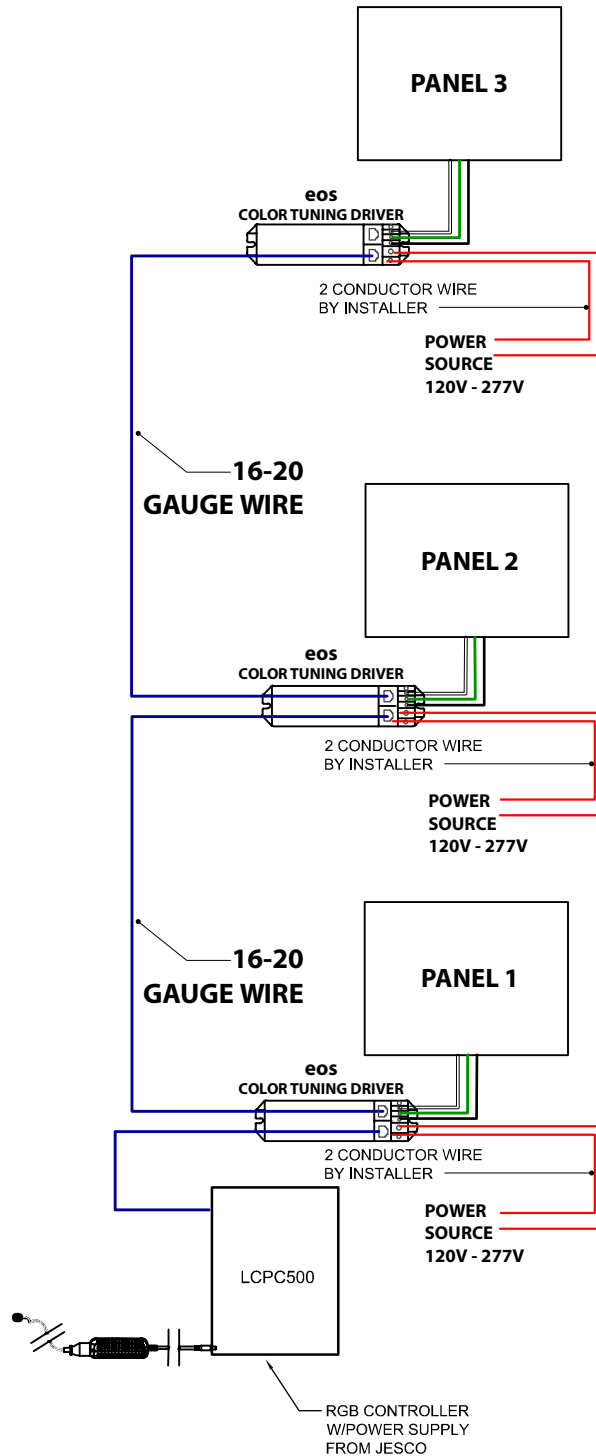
PANEL 3

eos
COLOR TUNING DRIVER

2 CONDUCTOR WIRE
BY INSTALLER

POWER
SOURCE
120V - 277V

16-20
GAUGE WIRE

PANEL 2

eos
COLOR TUNING DRIVER

2 CONDUCTOR WIRE
BY INSTALLER

POWER
SOURCE
120V - 277V

16-20
GAUGE WIRE

PANEL 1

eos
COLOR TUNING DRIVER

2 CONDUCTOR WIRE
BY INSTALLER

POWER
SOURCE
120V - 277V

LCPC500

RGB CONTROLLER
W/POWER SUPPLY
FROM JESCO